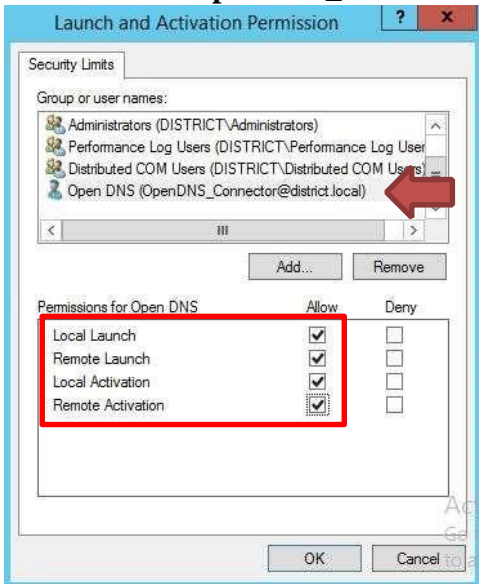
Launch and Activation Permission

?

x

Security Limits

Group or user names:

Administrators (DISTRICT\Administrators)

Performance Log Users (DISTRICT\Performance Log User

Distributed COM Users (DISTRICT\Distributed COM Users)

Open DNS (OpenDNS_Connector@district.local)

III

Add...

Remove

Permissions for Open DNS

Allow

Deny

| | Allow | Deny |
|---|---|---|
| Local Launch | ✔ | |
| Remote Launch | ✔ | |
| Local Activation | ✔ | |
| Remote Activation | ✔ | |

Ac
Go
to a

OK

Cancel